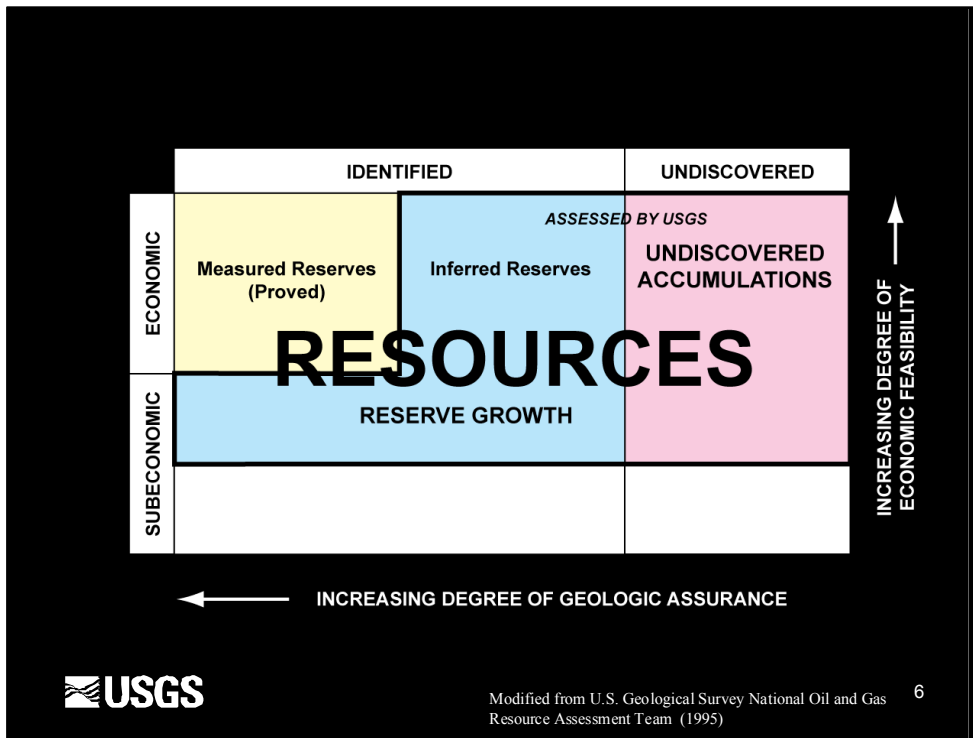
IDENTIFIED

UNDISCOVERED

ECONOMIC

SUBECONOMIC

ASSESSED BY USGS

Measured Reserves (Proved)

Inferred Reserves

UNDISCOVERED ACCUMULATIONS

RESOURCES

RESERVE GROWTH

INCREASING DEGREE OF ECONOMIC FEASIBILITY

INCREASING DEGREE OF GEOLOGIC ASSURANCE

USGS

Modified from U.S. Geological Survey National Oil and Gas Resource Assessment Team (1995)

6